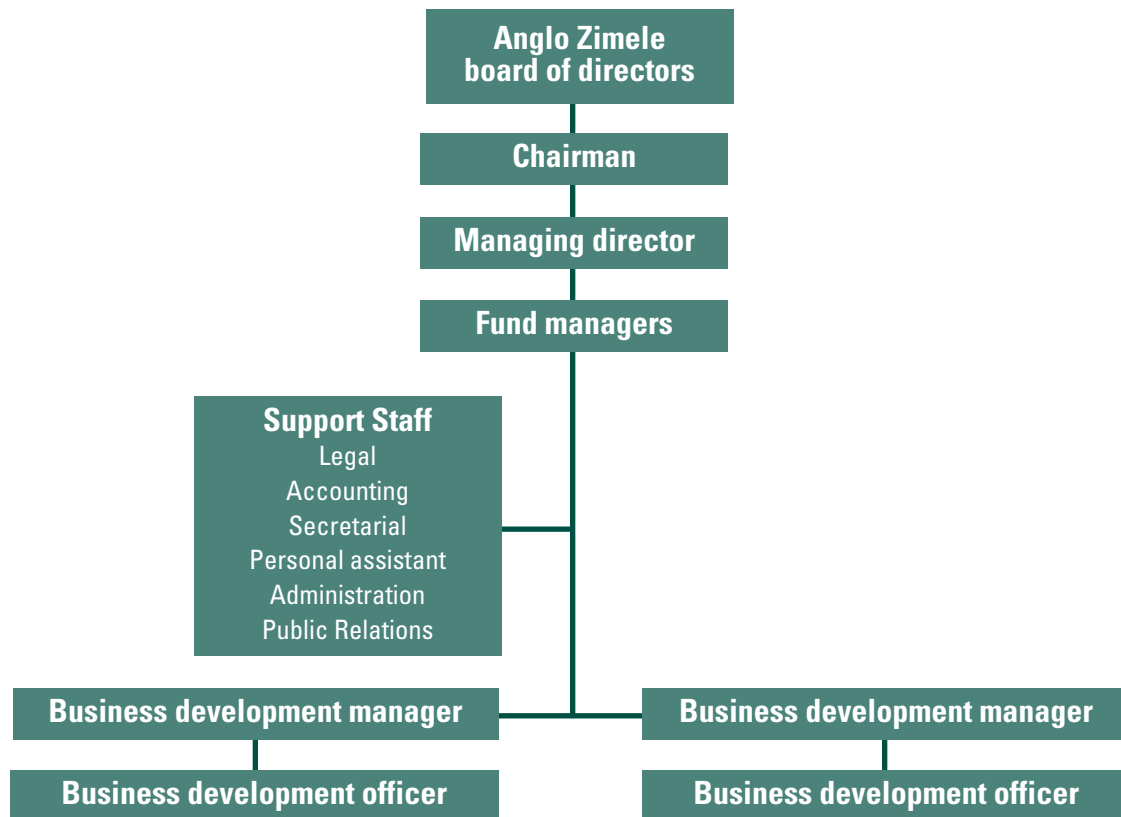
Anglo Zimele board of directors

Chairman

Managing director

Fund managers

Support Staff
Legal
Accounting
Secretarial
Personal assistant
Administration
Public Relations

Business development manager

Business development officer

Business development manager

Business development officer